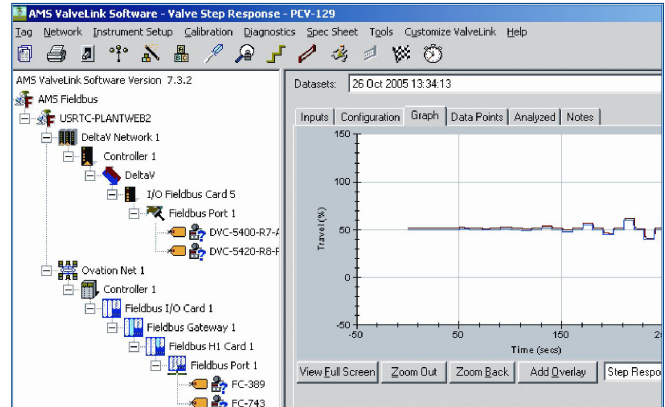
AMS ValveLink Software - Valve Step Response - PCV-129

Tag Network Instrument Setup Calibration Diagnostics Spec Sheet Tools Customize ValveLink Help

AMS ValveLink Software Version 7.3.2
AMS Fieldbus
USRTC-PLANTWEB2
DeltaV Network 1
Controller 1
DeltaV
I/O Fieldbus Card 5
Fieldbus Port 1
DVC-5400-R7-A
DVC-5420-R8-F
Ovation Net 1
Controller 1
Fieldbus I/O Card 1
Fieldbus Gateway 1
Fieldbus H1 Card 1
Fieldbus Port 1
FC-389
FC-743

Datasets: 26 Oct 2005 13:34:13

Inputs | Configuration | Graph | Data Points | Analyzed | Notes

150
100
50
0
-50
Travel (%)
-50 50 150 2
Time (secs)

View Full Screen | Zoom Out | Zoom Back | Add Overlay | Step Respo